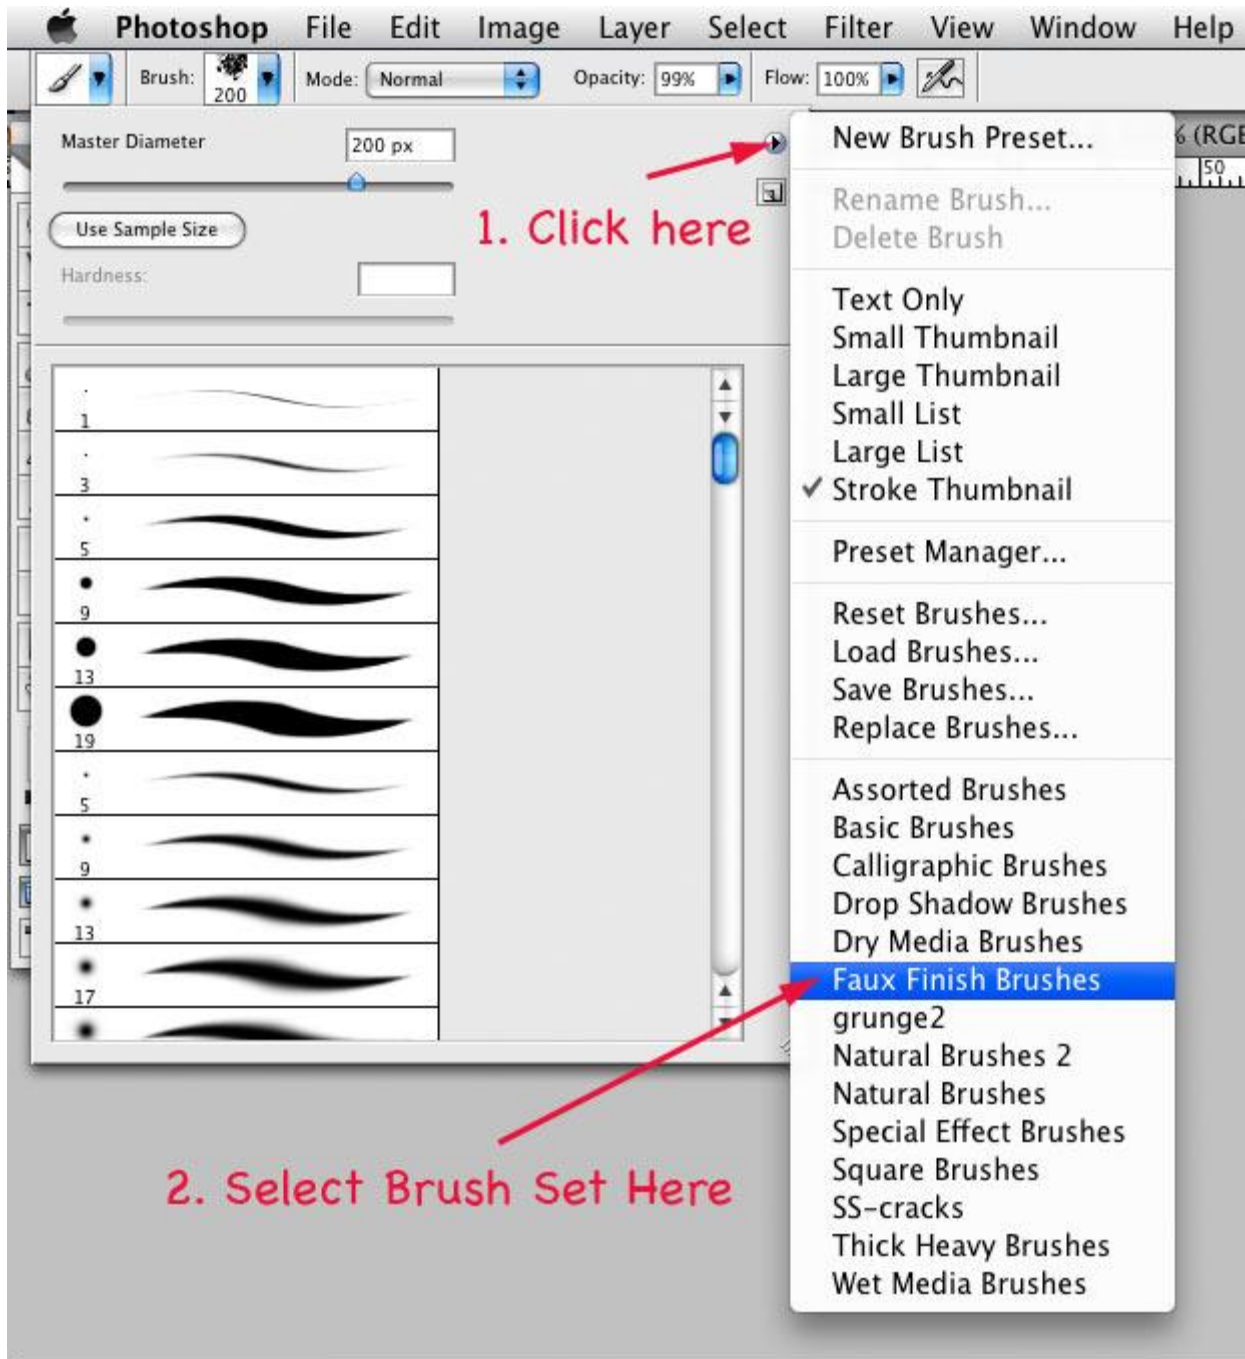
Photoshop File Edit Image Layer Select Filter View Window Help

Brush: 200 Mode: Normal Opacity: 99% Flow: 100%

Master Diameter 200 px

Use Sample Size

Hardness:

1. Click here

% (RGB
50

1
3
5
9
13
19
5
9
13
17

New Brush Preset...

Rename Brush...
Delete Brush

Text Only
Small Thumbnail
Large Thumbnail
Small List
Large List
✓ Stroke Thumbnail

Preset Manager...

Reset Brushes...
Load Brushes...
Save Brushes...
Replace Brushes...

Assorted Brushes
Basic Brushes
Calligraphic Brushes
Drop Shadow Brushes
Dry Media Brushes
Faux Finish Brushes
grunge2
Natural Brushes 2
Natural Brushes
Special Effect Brushes
Square Brushes
SS-cracks
Thick Heavy Brushes
Wet Media Brushes

2. Select Brush Set Here